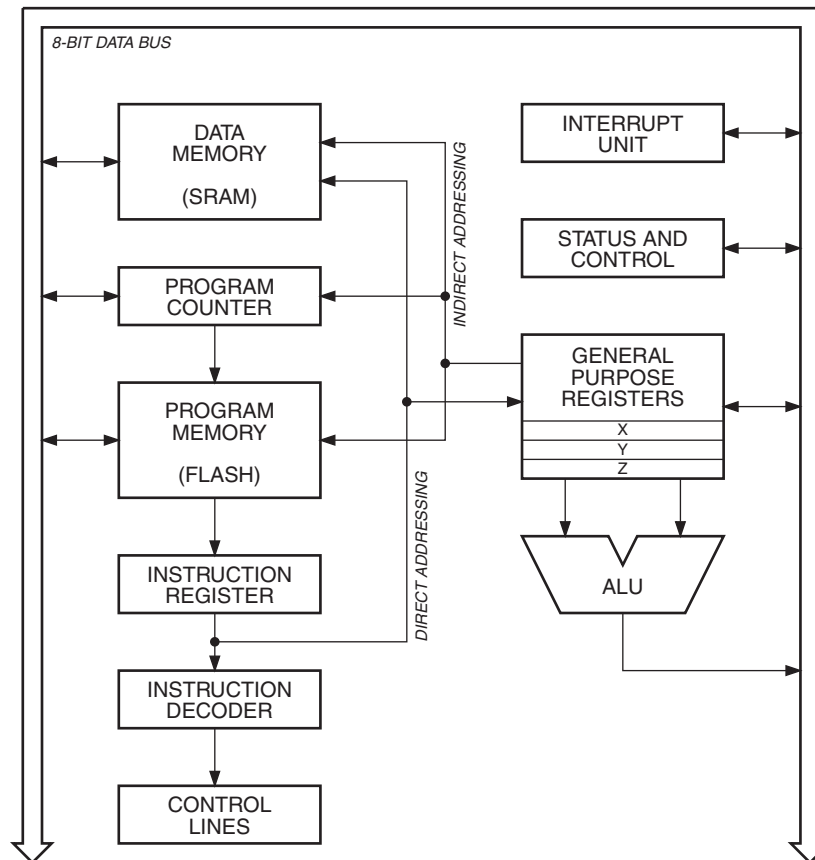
8-BIT DATA BUS

DATA MEMORY

(SRAM)

INDIRECT ADDRESSING

INTERRUPT UNIT

STATUS AND CONTROL

PROGRAM COUNTER

GENERAL PURPOSE REGISTERS

X

Y

Z

PROGRAM MEMORY

(FLASH)

DIRECT ADDRESSING

ALU

INSTRUCTION REGISTER

INSTRUCTION DECODER

CONTROL LINES